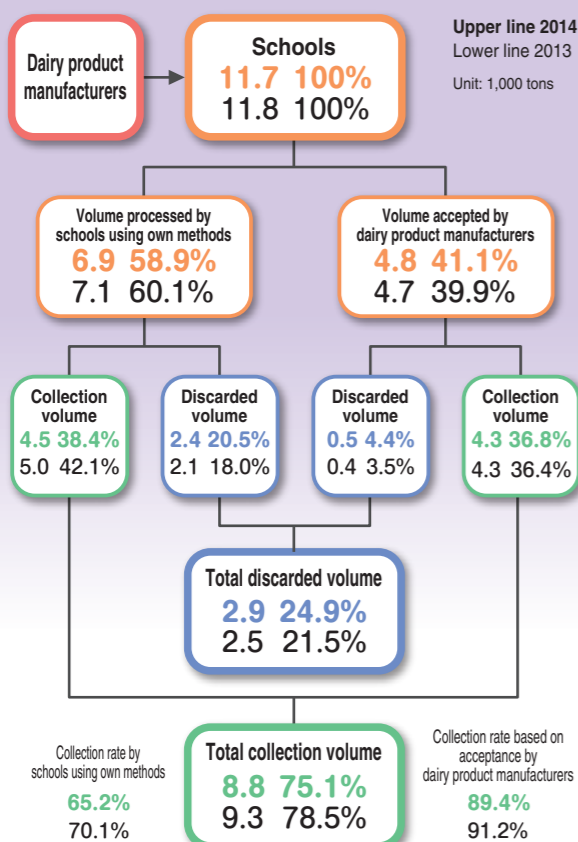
Upper line 2014
Lower line 2013
Unit: 1,000 tons

Dairy product manufacturers

Schools
11.7 100%
11.8 100%

Volume processed by schools using own methods
6.9 58.9%
7.1 60.1%

Volume accepted by dairy product manufacturers
4.8 41.1%
4.7 39.9%

Collection volume
4.5 38.4%
5.0 42.1%

Discarded volume
2.4 20.5%
2.1 18.0%

Discarded volume
0.5 4.4%
0.4 3.5%

Collection volume
4.3 36.8%
4.3 36.4%

Total discarded volume
2.9 24.9%
2.5 21.5%

Collection rate by schools using own methods
65.2%
70.1%

Total collection volume
8.8 75.1%
9.3 78.5%

Collection rate based on acceptance by dairy product manufacturers
89.4%
91.2%